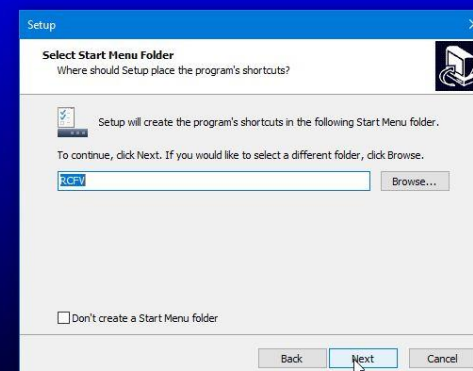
Setup

Select Start Menu Folder
Where should Setup place the program's shortcuts?

Setup will create the program's shortcuts in the following Start Menu folder.

To continue, click Next. If you would like to select a different folder, click Browse.

RCFV

Browse...

Don't create a Start Menu folder

Back

Next

Cancel